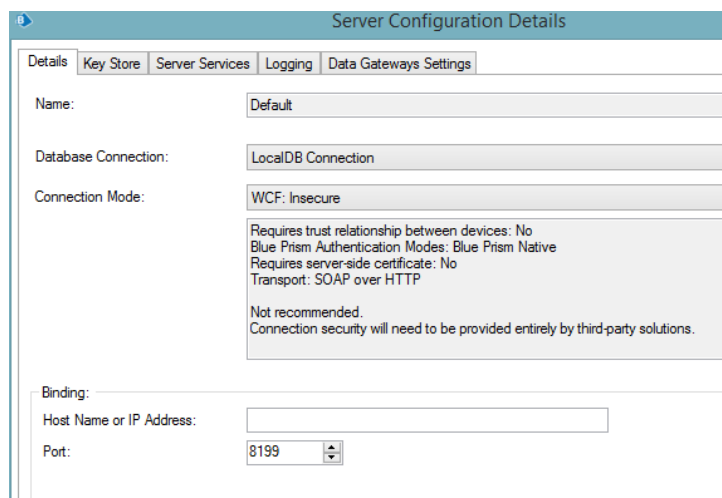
Server Configuration Details

Details | Key Store | Server Services | Logging | Data Gateways Settings

Name: Default

Database Connection: LocalDB Connection

Connection Mode: WCF: Insecure

Requires trust relationship between devices: No
Blue Prism Authentication Modes: Blue Prism Native
Requires server-side certificate: No
Transport: SOAP over HTTP

Not recommended.
Connection security will need to be provided entirely by third-party solutions.

Binding:

Host Name or IP Address:

Port: 8199